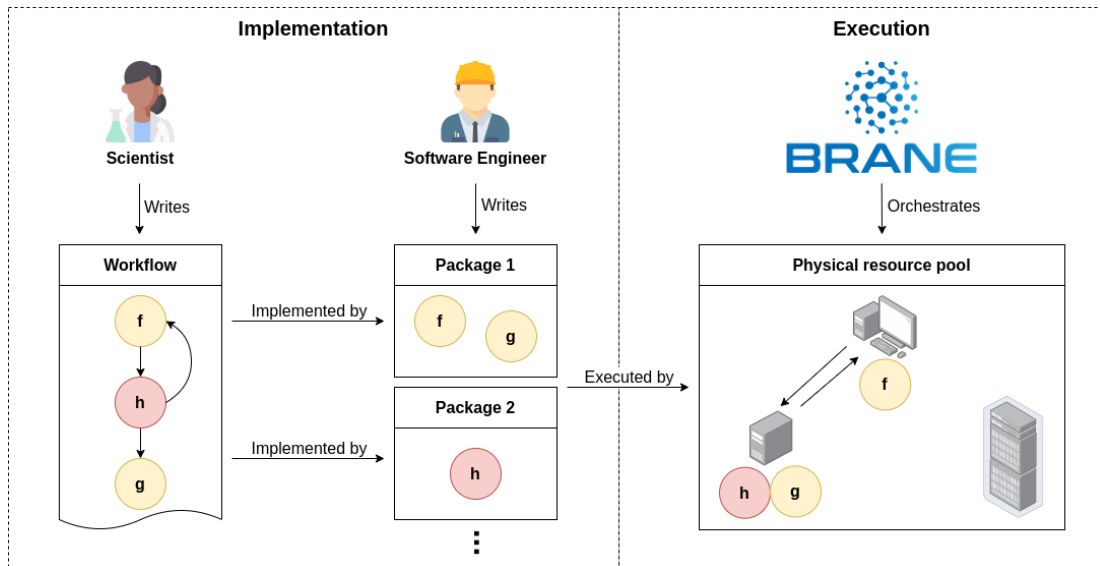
Implementation

Execution

Scientist

Software Engineer

BRANE

Writes

Writes

Orchestrates

Workflow

f

h

g

Implemented by

Implemented by

Package 1

f

g

Package 2

h

Executed by

Physical resource pool

f

h

g